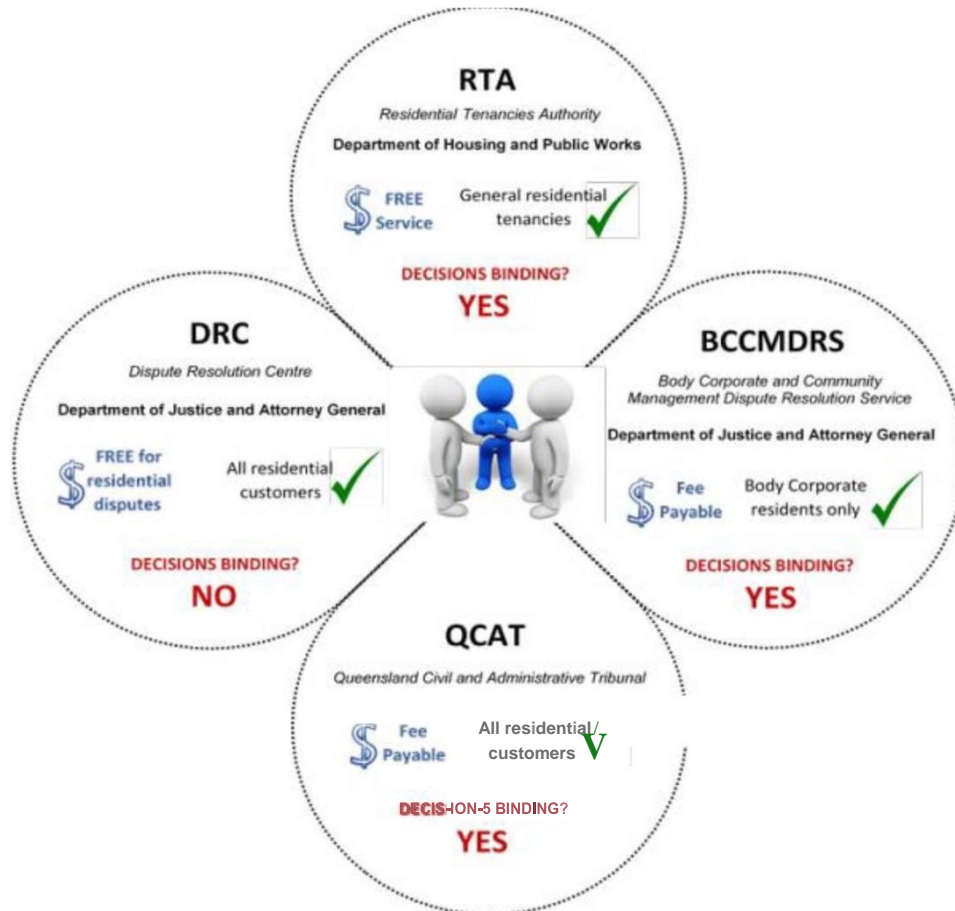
RTA

Residential Tenancies Authority

Department of Housing and Public Works

$ FREE Service

General residential tenancies

DECISIONS BINDING?

YES

DRC

Dispute Resolution Centre

Department of Justice and Attorney General

$ FREE for residential disputes

All residential customers

DECISIONS BINDING?

NO

BCCMDRS

Body Corporate and Community Management Dispute Resolution Service

Department of Justice and Attorney General

$ Fee Payable

Body Corporate residents only

DECISIONS BINDING?

YES

QCAT

Queensland Civil and Administrative Tribunal

$ Fee Payable

All residential customers

DECISION-5 BINDING?

YES